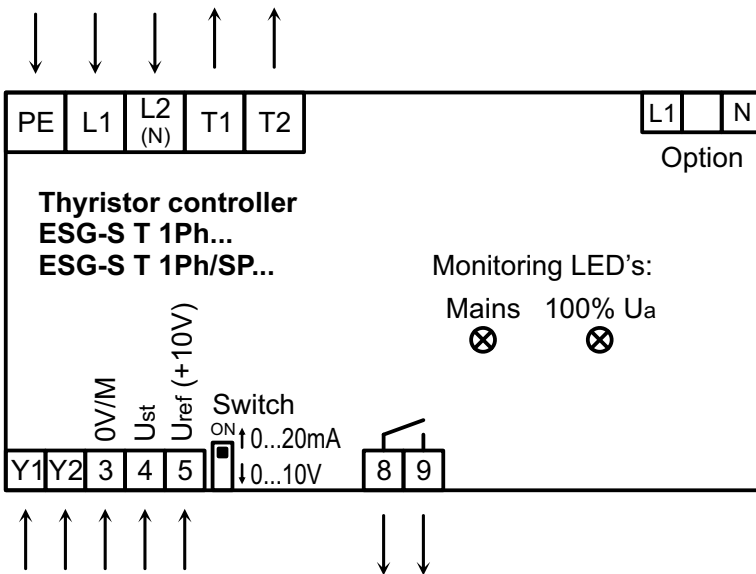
PE L1 L2 (N) T1 T2

L1 N
Option

**Thyristor controller**
**ESG-S T 1Ph...**
**ESG-S T 1Ph/SP...**

Monitoring LED's:
Mains 100% $U_a$

0V/M
$U_{st}$
$U_{ref}$ (+10V)

Switch
ON 0...20mA
0...10V

Y1 Y2 3 4 5

8 9